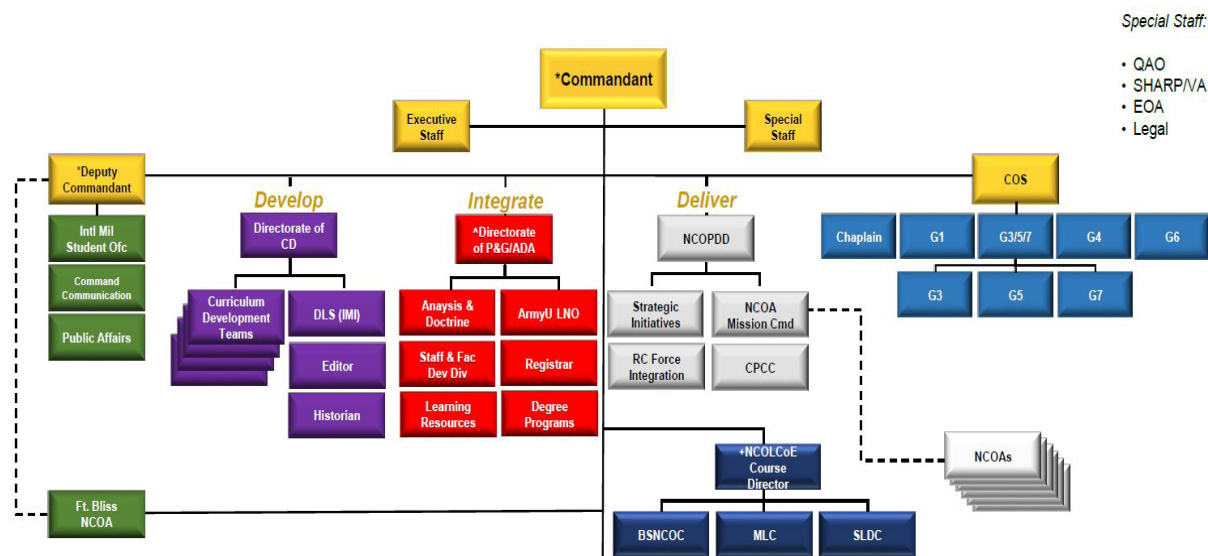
Special Staff:

• QAO
• SHARP/VA
• EOA
• Legal

*Commandant

Executive Staff

Special Staff

*Deputy Commandant

Intl Mil Student Ofc

Command Communication

Public Affairs

Ft. Bliss NCOA

Develop

Directorate of CD

Curriculum Development Teams

DLS (IMI)

Editor

Historian

Integrate

*Directorate of P&G/ADA

Anaysis & Doctrine

ArmyU LNO

Staff & Fac Dev Div

Registrar

Learning Resources

Degree Programs

Deliver

NCOPDD

Strategic Initiatives

NCOA Mission Cmd

RC Force Integration

CPCC

+NCOLCoE Course Director

BSNCOC

MLC

SLDC

NCOAs

COS

Chaplain

G1

G3/5/7

G4

G6

G3

G5

G7